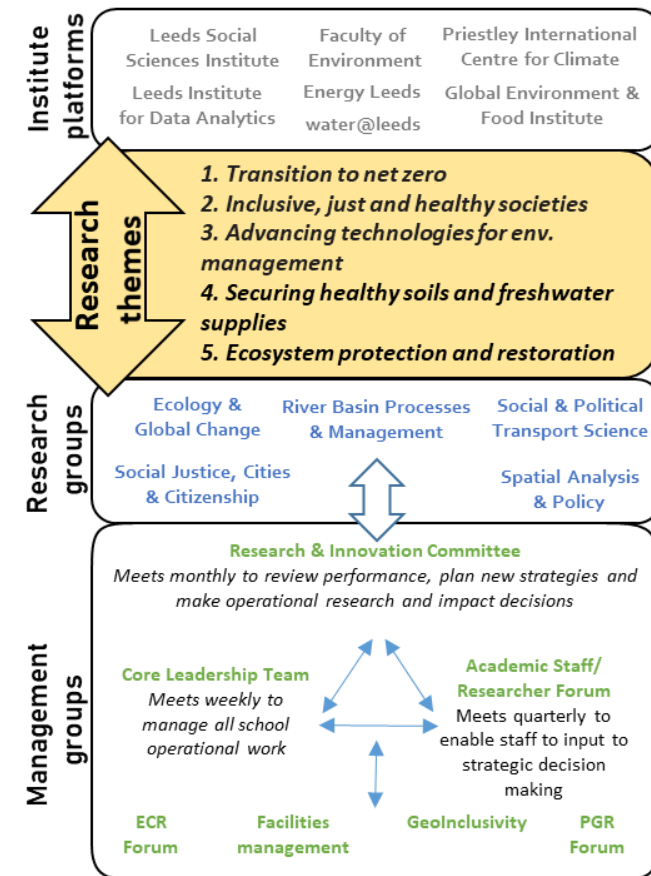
Institute platforms

Leeds Social Sciences Institute

Faculty of Environment

Priestley International Centre for Climate

Leeds Institute for Data Analytics

Energy Leeds

water@leeds

Global Environment & Food Institute

Research themes

1. Transition to net zero
2. Inclusive, just and healthy societies
3. Advancing technologies for env. management
4. Securing healthy soils and freshwater supplies
5. Ecosystem protection and restoration

Research groups

Ecology & Global Change

River Basin Processes & Management

Social & Political Transport Science

Social Justice, Cities & Citizenship

Spatial Analysis & Policy

Management groups

Research & Innovation Committee
Meets monthly to review performance, plan new strategies and make operational research and impact decisions

Core Leadership Team
Meets weekly to manage all school operational work

Academic Staff/ Researcher Forum
Meets quarterly to enable staff to input to strategic decision making

ECR Forum

Facilities management

GeoInclusivity

PGR Forum